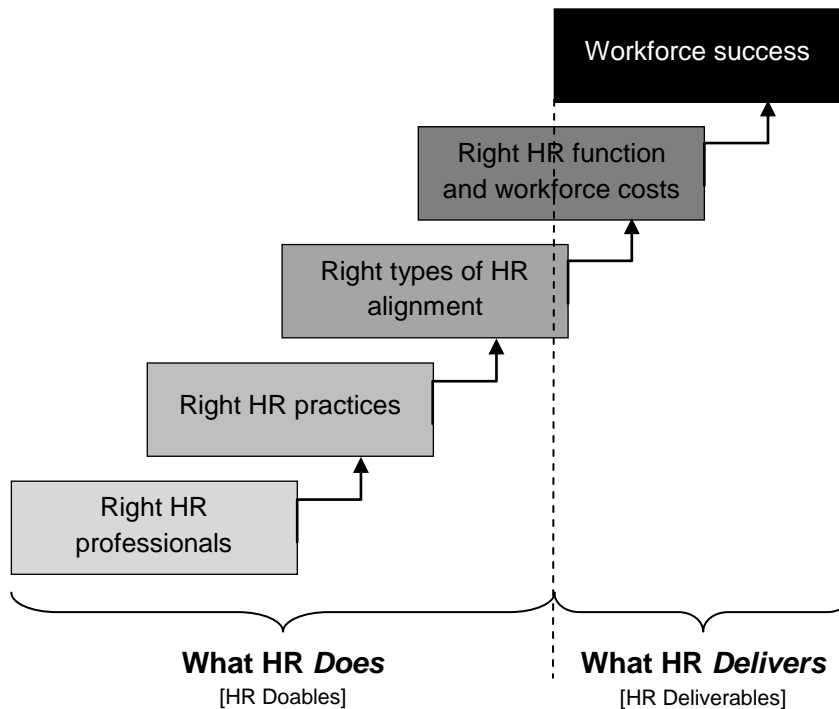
Workforce success

Right HR function and workforce costs

Right types of HR alignment

Right HR practices

Right HR professionals

**What HR *Does***
[HR Doables]

**What HR *Delivers***
[HR Deliverables]